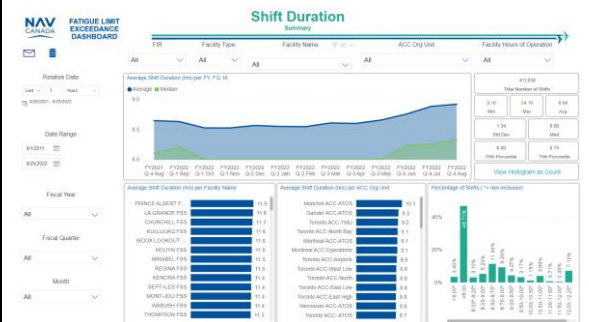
NAV CANADA

FATIGUE LIMIT EXCEEDANCE DASHBOARD

Shift Duration

Summary

FIR

Facility Type

Facility Name

ACC Org Unit

Facility Hours of Operation

All

All

All

All

All

Relative Date

Last 1 Years

Date Range

Fiscal Year

All

Fiscal Quarter

All

Month

All

Average Shift Duration (hrs) per FY, FQ, M

Average

Median

FY2021 Q-4 Aug

FY2022 Q-1 Sep

FY2022 Q-1 Nov

FY2022 Q-2 Dec

FY2022 Q-2 Jan

FY2022 Q-3 Mar

FY2022 Q-3 Apr

FY2022 Q-4 Jun

FY2022 Q-4 Aug

411,835

Total Number of Shifts

0.10

Min

24.10

Max

8.64

Avg

1.34

Std Dev

8.00

Med

8.00

75th Percentile

8.75

75th Percentile

View Histogram as Count

Average Shift Duration (hrs) per Facility Name

PRINCE ALBERT F. 11.8

LA GRANDE FSS 11.6

CHURCHILL FSS 11.6

KUUJJUAQ FSS 11.6

SIOUX LOOKOUT 11.6

IQALUIT FSS 11.5

MIRABEL FSS 11.5

REGINA FSS 11.5

KENORA FSS 11.5

SEPT-ILES FSS 11.4

MONT-JOLI FSS 11.4

WABUSH FSS 11.3

THOMPSON FSS 11.3

Average Shift Duration (hrs) per ACC Org Unit

Moncton ACC-ATOS 10.1

Gander ACC-ATOS 9.3

Toronto ACC-TMU 9.2

Toronto ACC-North Bay 9.1

Montreal ACC-ATOS 9.1

Montreal ACC Operations 9.1

Toronto ACC-Airports 9.0

Toronto ACC-West Low 8.9

Toronto ACC-North 8.9

Toronto ACC-East High 8.9

Vancouver ACC-ATOS 8.9

Toronto ACC-ATOS 8.8

Percentage of Shifts ( * = non-exclusive)

40%

20%

0%